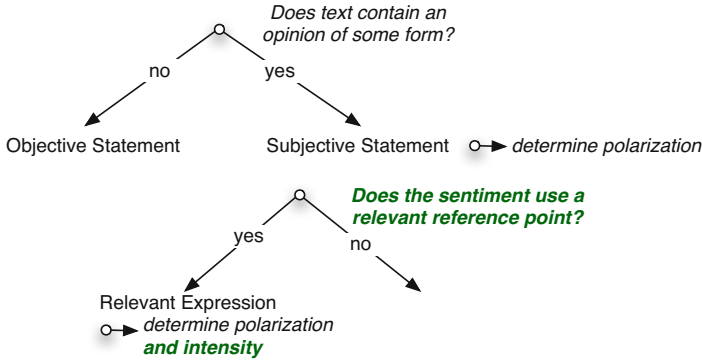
Does text contain an opinion of some form?

no

yes

Objective Statement

Subjective Statement

determine polarization

Does the sentiment use a relevant reference point?

yes

no

Relevant Expression

determine polarization and intensity